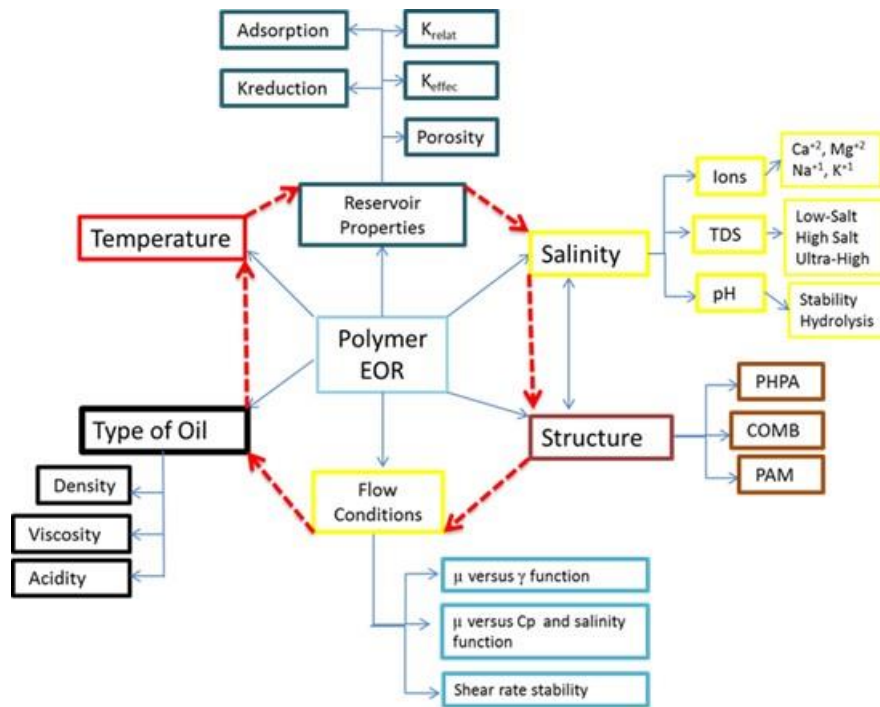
Adsorption

$K_{relat}$

Kreduction

$K_{effec}$

Porosity

Reservoir Properties

Temperature

Salinity

Ions

$Ca^{+2}$, $Mg^{+2}$ $Na^{+1}$, $K^{+1}$

TDS

Low-Salt High Salt Ultra-High

pH

Stability Hydrolysis

Polymer EOR

Type of Oil

Structure

PHPA

COMB

PAM

Density

Viscosity

Acidity

Flow Conditions

$\mu$ versus $\gamma$ function

$\mu$ versus Cp and salinity function

Shear rate stability